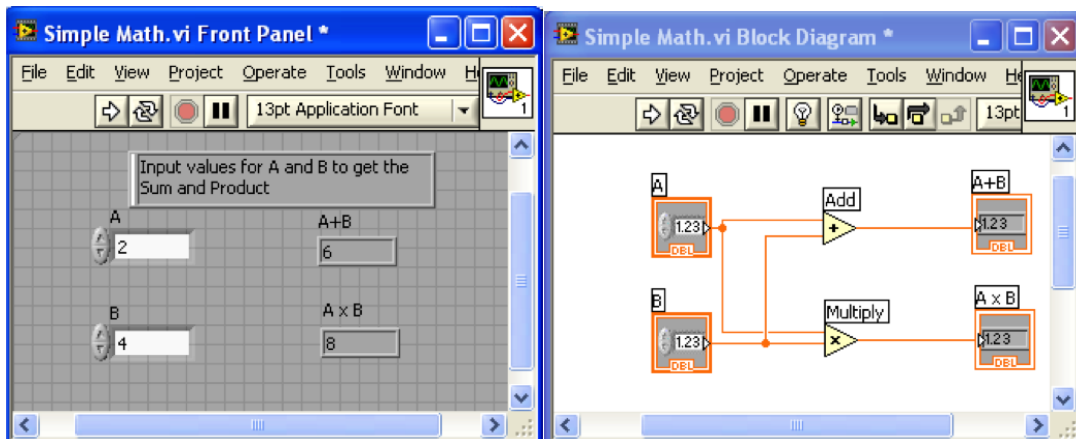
Simple Math.vi Front Panel *

File Edit View Project Operate Tools Window He

13pt Application Font

1

Input values for A and B to get the Sum and Product

A

2

A+B

6

B

4

A x B

8

Simple Math.vi Block Diagram *

File Edit View Project Operate Tools Window He

13pt

1

A

1.23

DBL

Add

+

A+B

1.23

DBL

B

1.23

DBL

Multiply

x

A x B

1.23

DBL